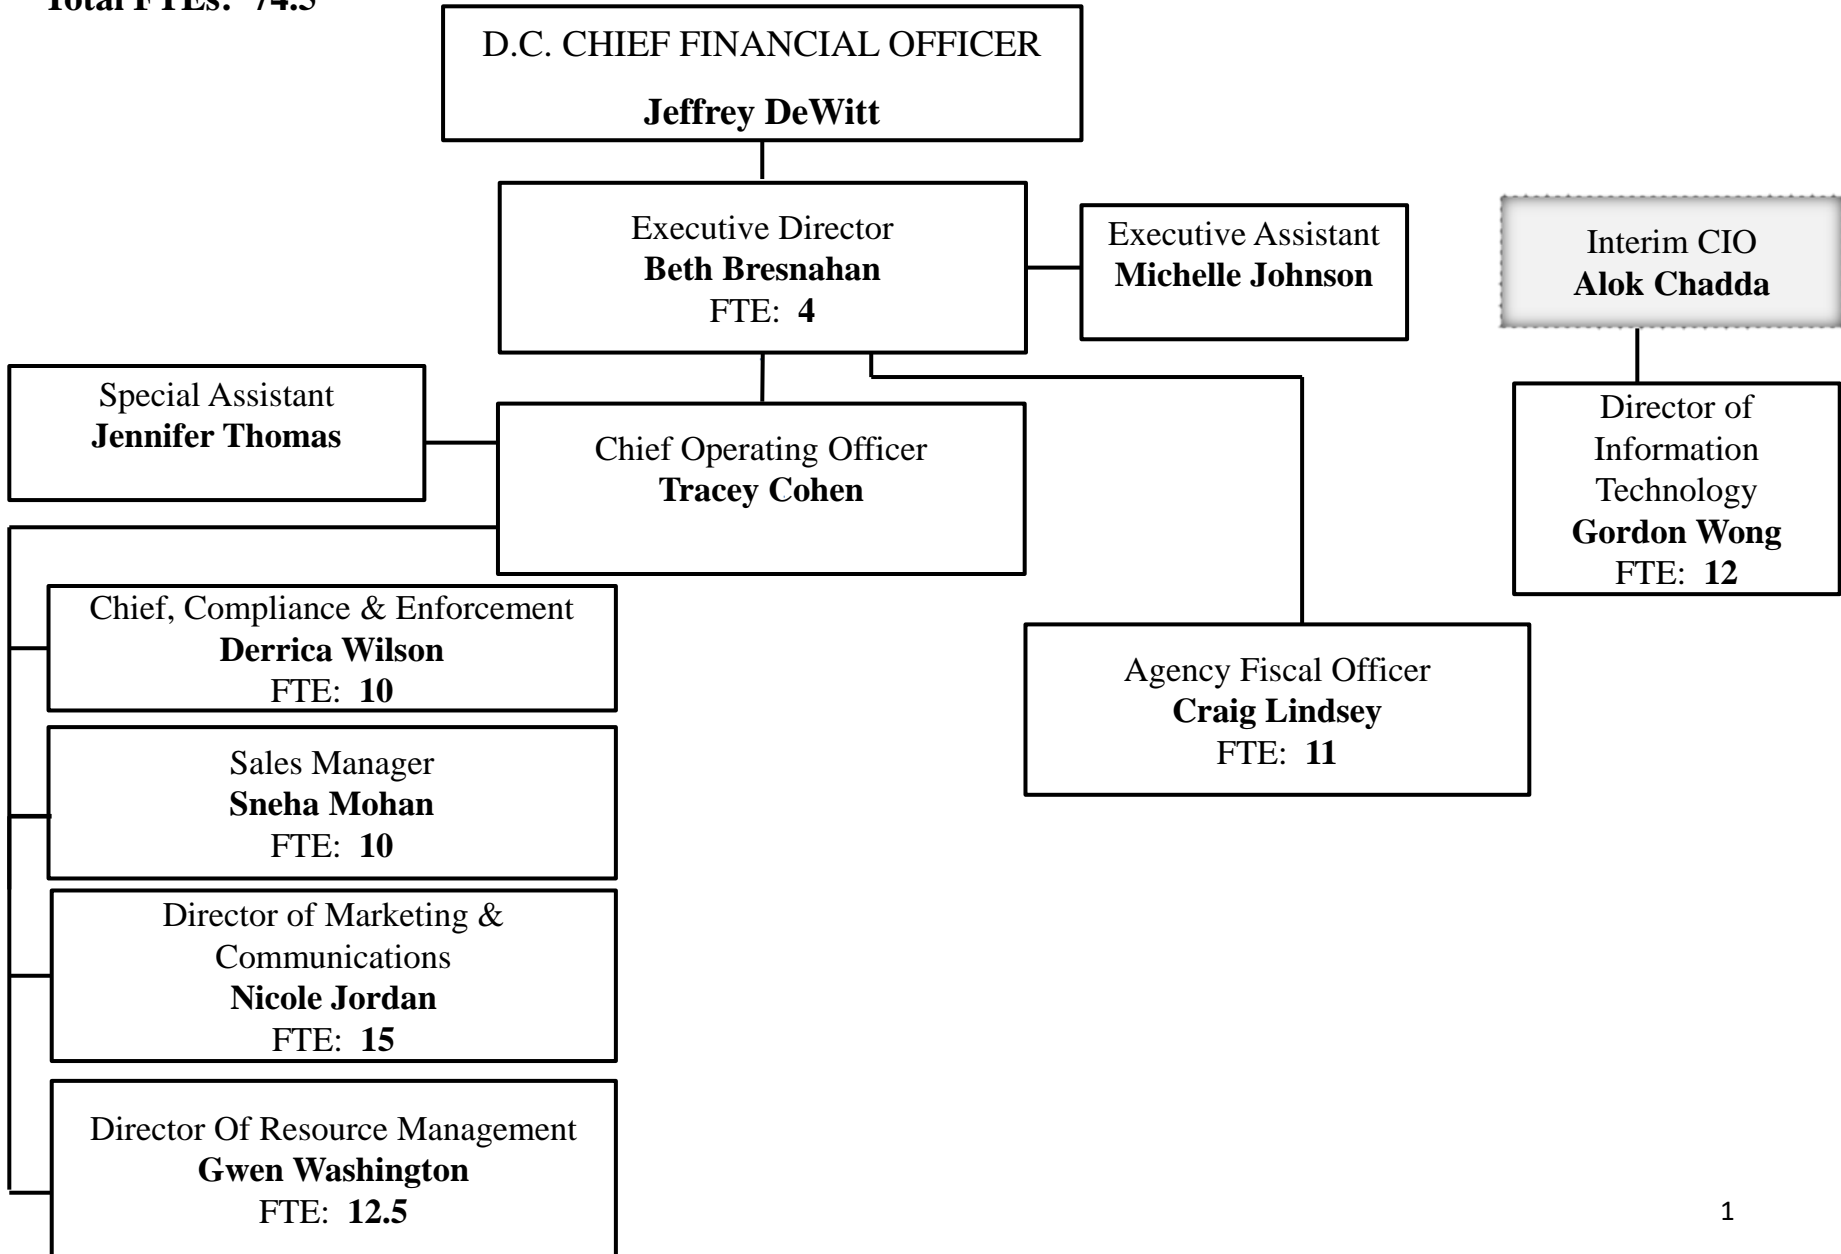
Total FTEs: 74.5

D.C. CHIEF FINANCIAL OFFICER
**Jeffrey DeWitt**

Executive Director
**Beth Bresnahan**
FTE: **4**

Executive Assistant
**Michelle Johnson**

Interim CIO
**Alok Chadda**

Special Assistant
**Jennifer Thomas**

Chief Operating Officer
**Tracey Cohen**

Director of Information Technology
**Gordon Wong**
FTE: **12**

Chief, Compliance & Enforcement
**Derrica Wilson**
FTE: **10**

Agency Fiscal Officer
**Craig Lindsey**
FTE: **11**

Sales Manager
**Sneha Mohan**
FTE: **10**

Director of Marketing & Communications
**Nicole Jordan**
FTE: **15**

Director Of Resource Management
**Gwen Washington**
FTE: **12.5**

1